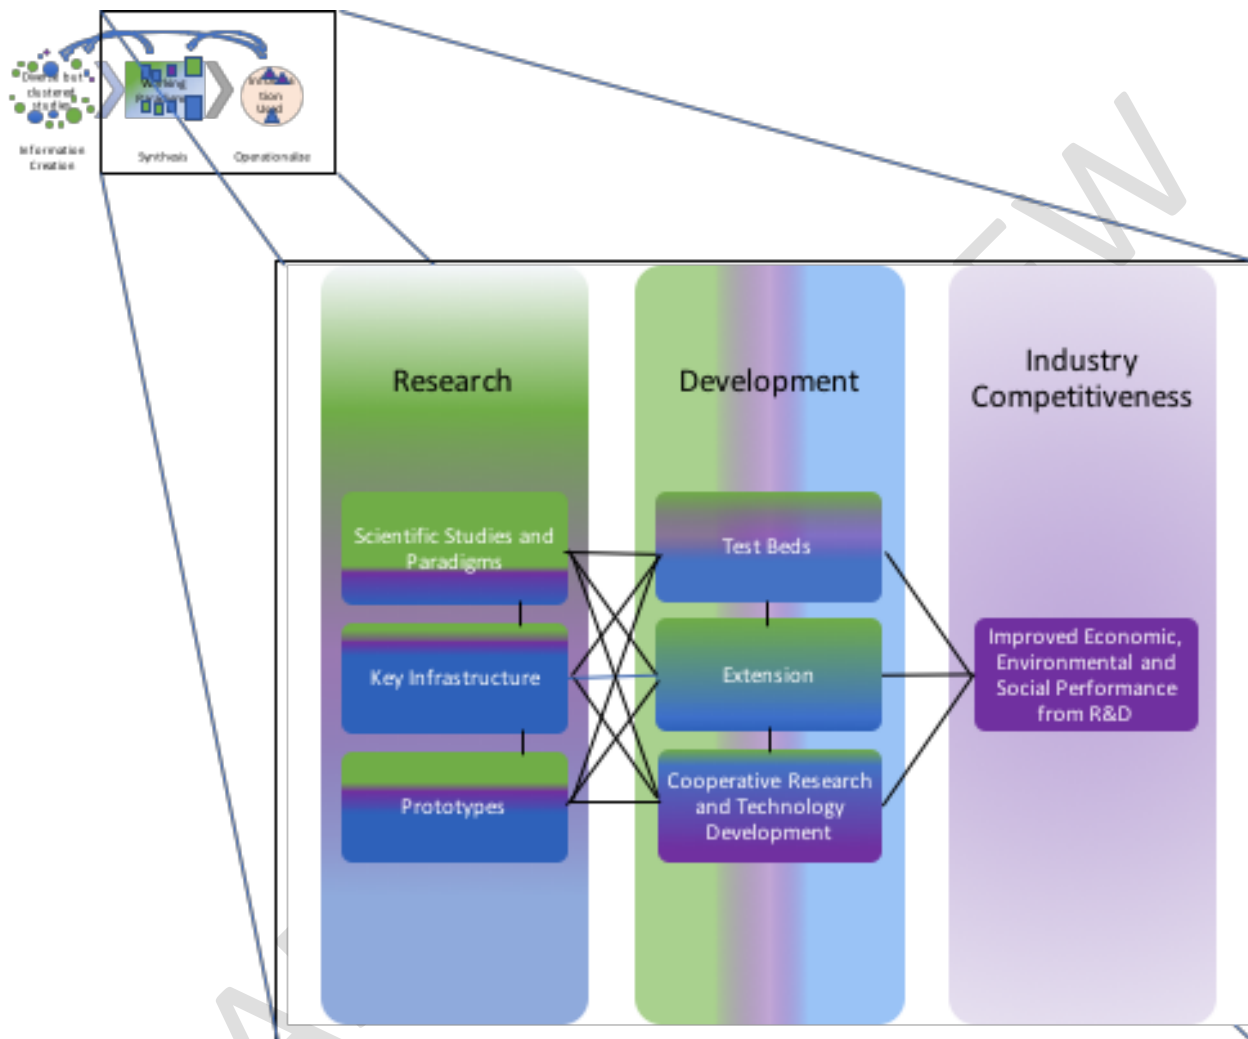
Diverse but clustered studies

Working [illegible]

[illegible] tion Used

Information Creation

Synthesis

Operationalise

Research

Development

Industry Competitiveness

Scientific Studies and Paradigms

Key Infrastructure

Prototypes

Test Beds

Extension

Cooperative Research and Technology Development

Improved Economic, Environmental and Social Performance from R&D